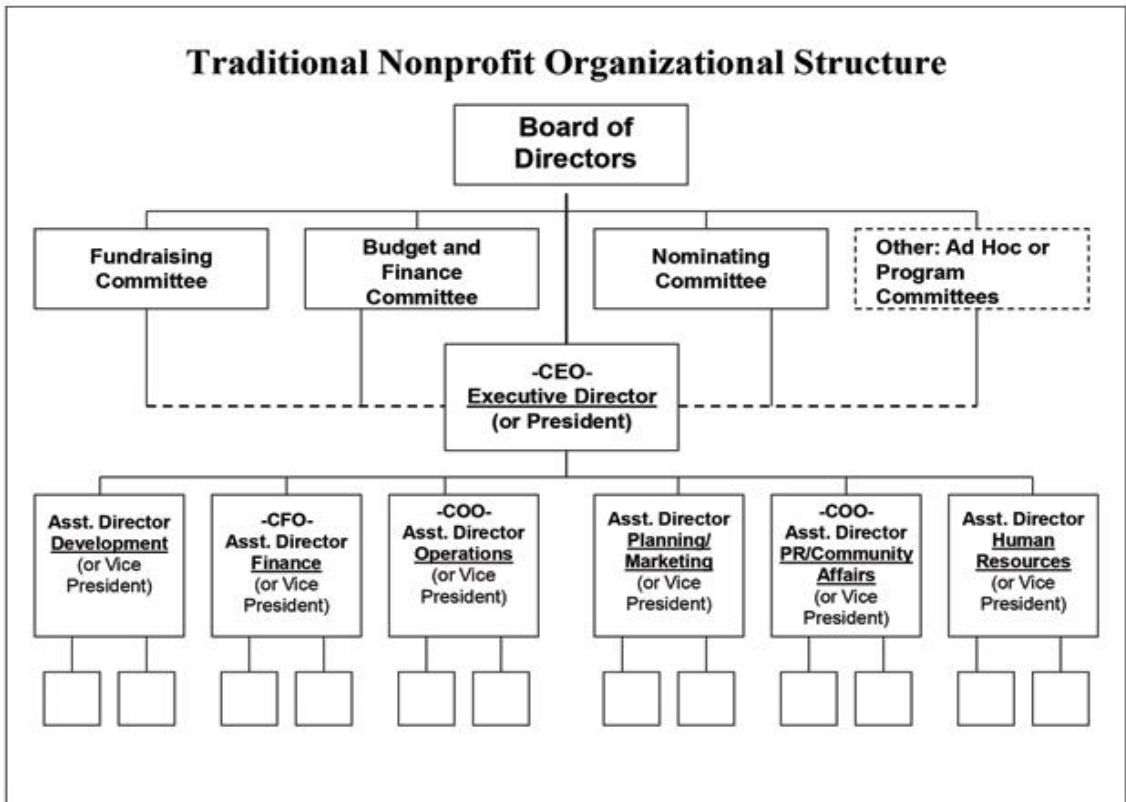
Traditional Nonprofit Organizational Structure

Board of Directors

Fundraising Committee

Budget and Finance Committee

Nominating Committee

Other: Ad Hoc or Program Committees

-CEO-
Executive Director
(or President)

Asst. Director
Development
(or Vice President)

-CFO-
Asst. Director
Finance
(or Vice President)

-COO-
Asst. Director
Operations
(or Vice President)

Asst. Director
Planning/ Marketing
(or Vice President)

-COO-
Asst. Director
PR/Community Affairs
(or Vice President)

Asst. Director
Human Resources
(or Vice President)